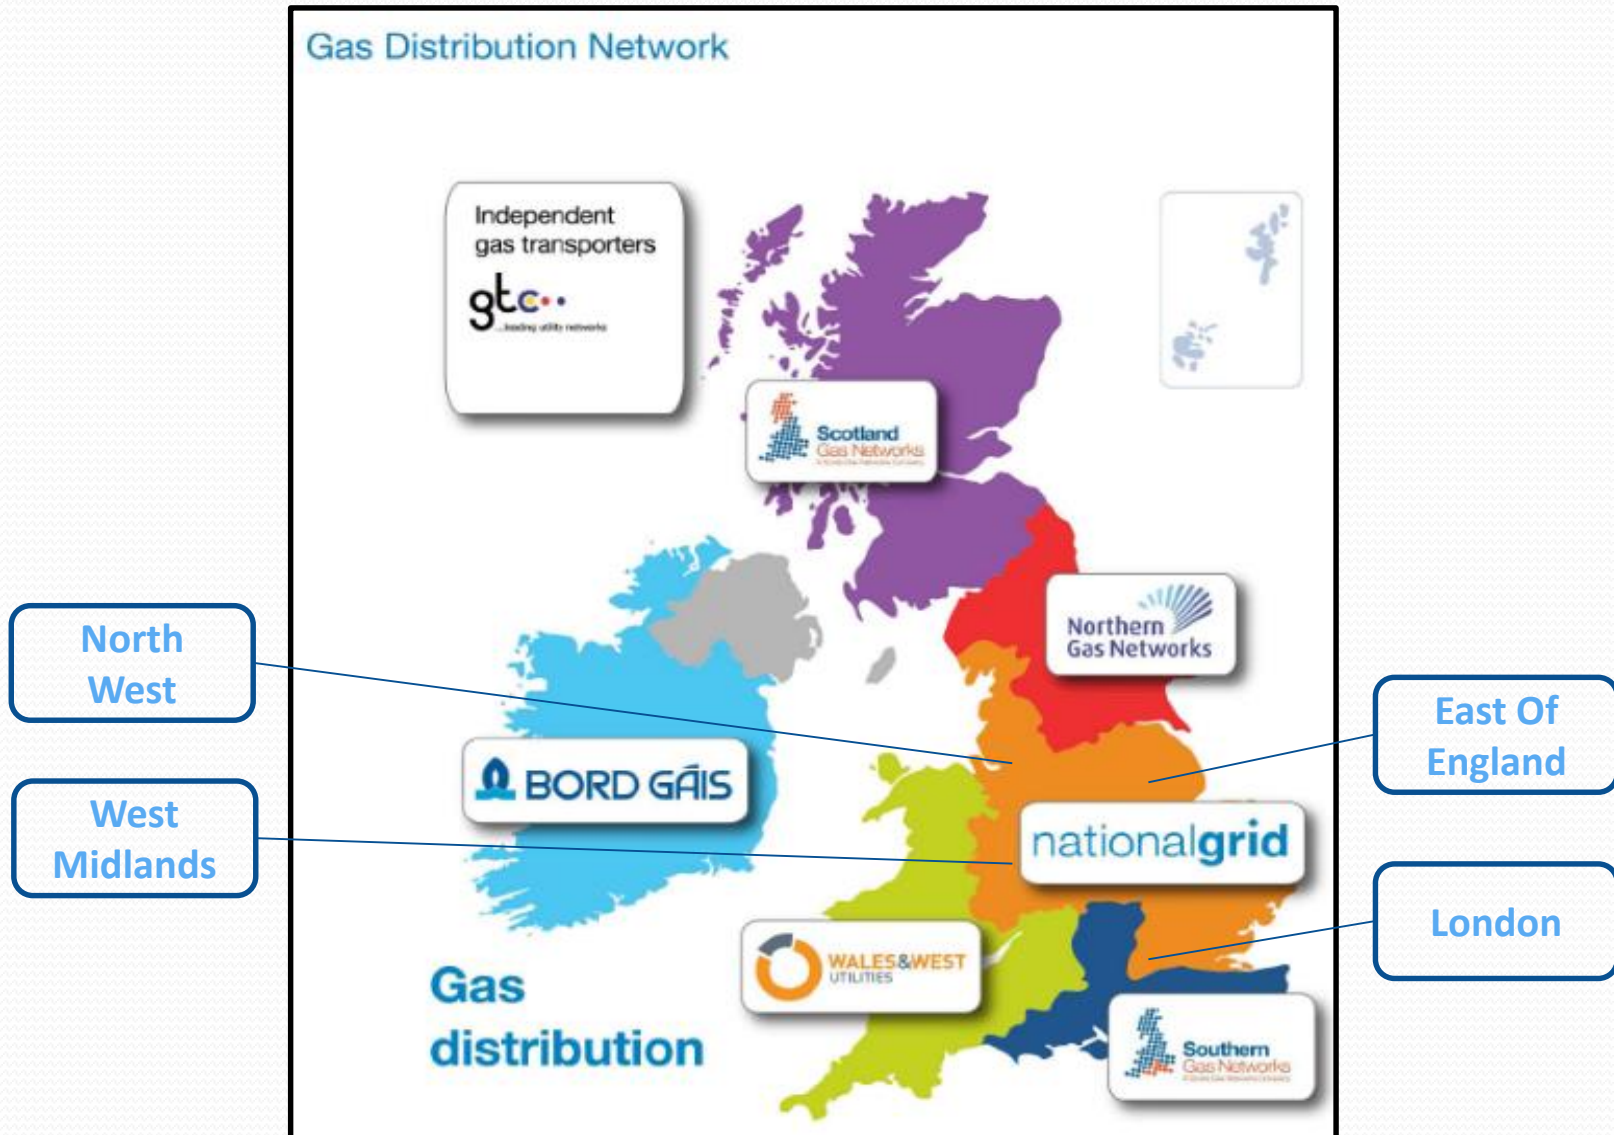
Gas Distribution Network

Independent gas transporters

gtc
...leading utility networks

Scotland Gas Networks
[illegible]

North West

Northern Gas Networks

BORD GÁIS

East Of England

West Midlands

nationalgrid

WALES&WEST UTILITIES

London

Gas distribution

Southern Gas Networks
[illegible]